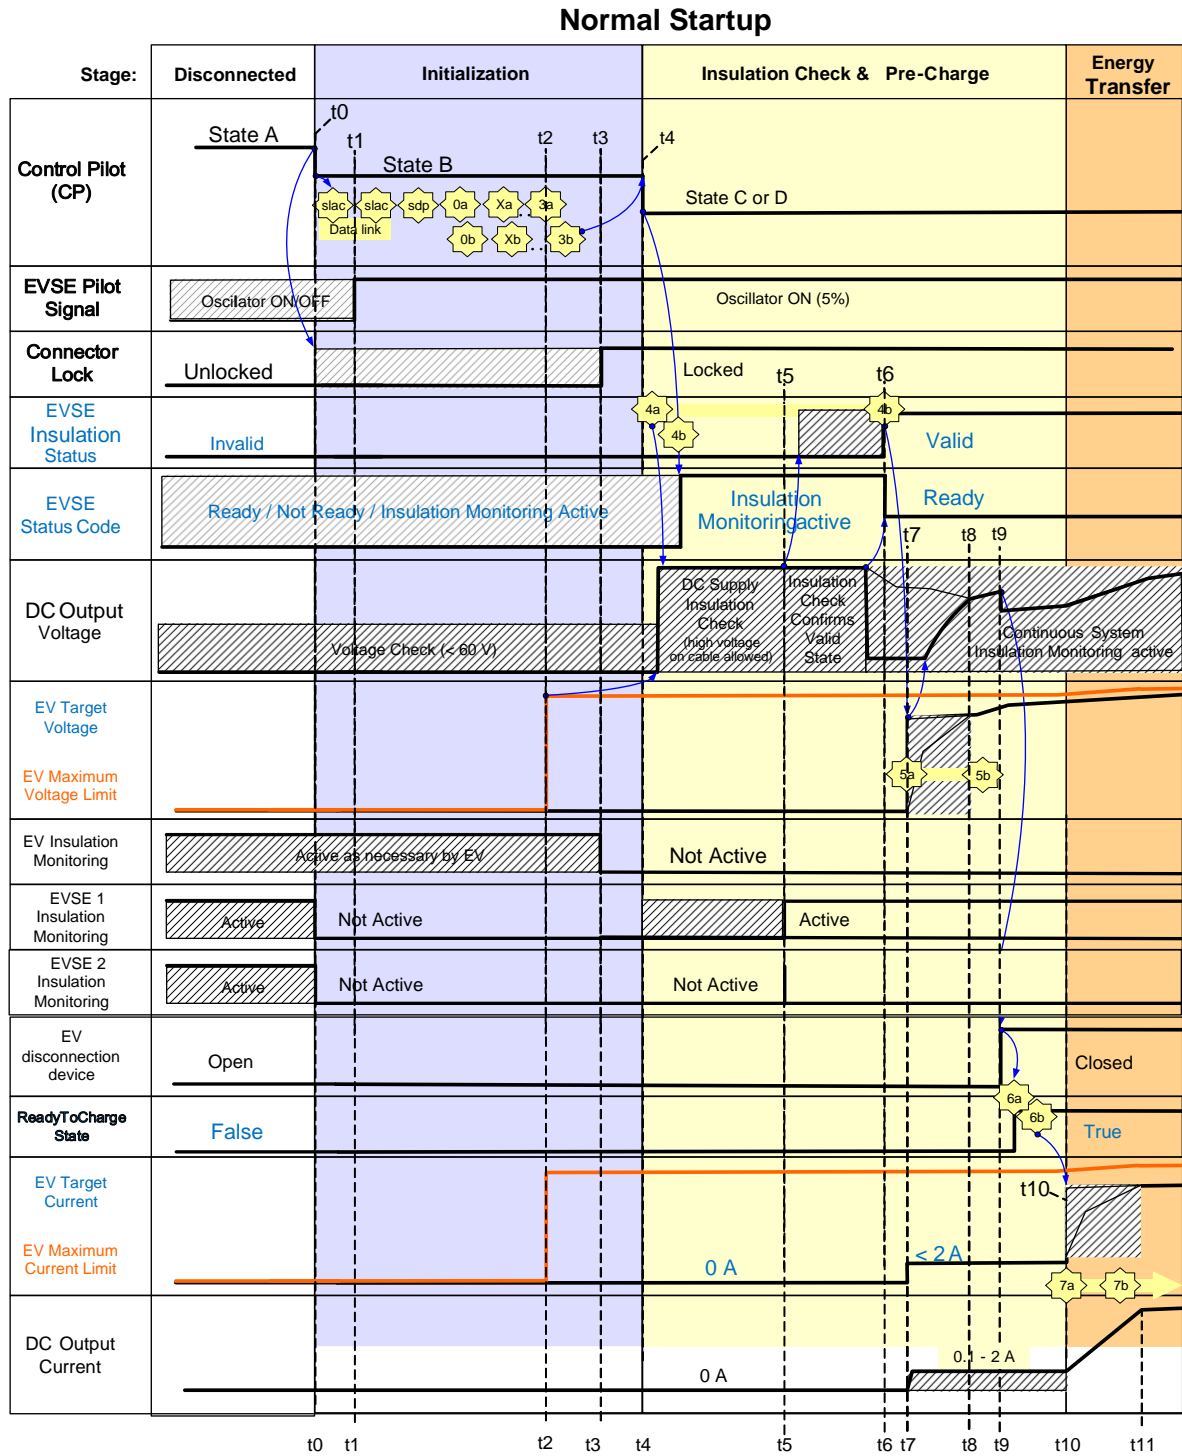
Normal Startup

Stage: Disconnected Initialization Insulation Check & Pre-Charge Energy Transfer

Control Pilot (CP)
State A
t0
t1
t2
t3
t4
State B
State C or D
slac slac sdp 0a Xa 3a
Data link
0b Xb 3b

EVSE Pilot Signal
Oscilator ON/OFF
Oscillator ON (5%)

Connector Lock
Unlocked
Locked

EVSE Insulation Status
t5
t6
4a
4b
4b
Invalid
Valid

EVSE Status Code
Ready / Not Ready / Insulation Monitoring Active
Insulation Monitoringactive
Ready
t7
t8
t9

DC Output Voltage
Voltage Check (< 60 V)
DC Supply Insulation Check (high voltage on cable allowed)
Insulation Check Confirms Valid State
Continuous System Insulation Monitoring active

EV Target Voltage
EV Maximum Voltage Limit
5a
5b

EV Insulation Monitoring
Active as necessary by EV
Not Active

EVSE 1 Insulation Monitoring
Active
Not Active
Active

EVSE 2 Insulation Monitoring
Active
Not Active
Not Active

EV disconnection device
Open
Closed

ReadyToCharge State
False
6a
6b
True

EV Target Current
EV Maximum Current Limit
t10
0 A
< 2 A
7a
7b

DC Output Current
0 A
0.1 - 2 A

t0 t1 t2 t3 t4 t5 t6 t7 t8 t9 t10 t11